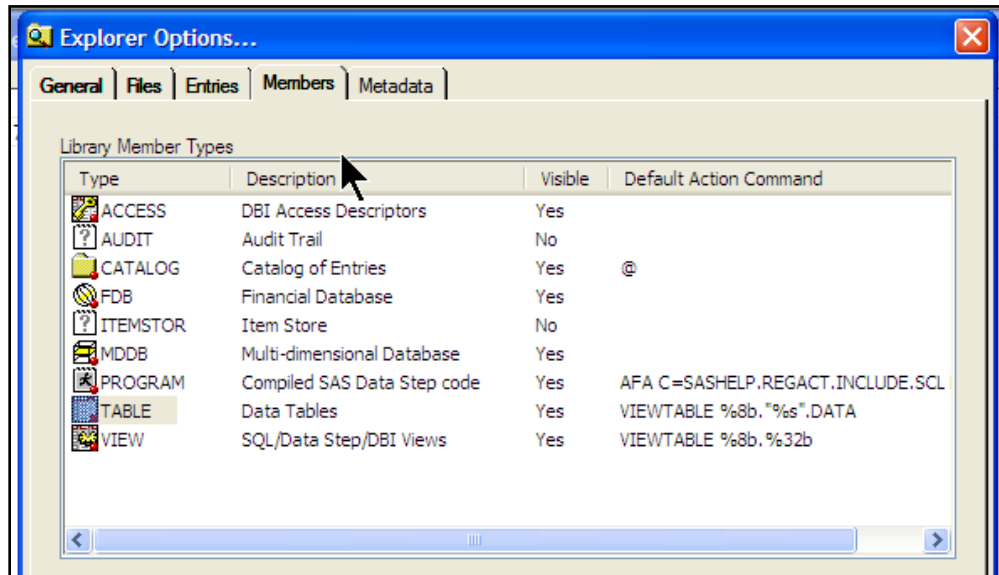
Explorer Options...

General | Files | Entries | Members | Metadata

Library Member Types

| Type | Description | Visible | Default Action Command |
|---|---|---|---|
| ACCESS | DBI Access Descriptors | Yes | |
| AUDIT | Audit Trail | No | |
| CATALOG | Catalog of Entries | Yes | @ |
| FDB | Financial Database | Yes | |
| ITEMSTOR | Item Store | No | |
| MDDB | Multi-dimensional Database | Yes | |
| PROGRAM | Compiled SAS Data Step code | Yes | AFA C=SASHELP.REGACT.INCLUDE.SCL |
| TABLE | Data Tables | Yes | VIEWTABLE %8b."%s".DATA |
| VIEW | SQL/Data Step/DBI Views | Yes | VIEWTABLE %8b.%32b |